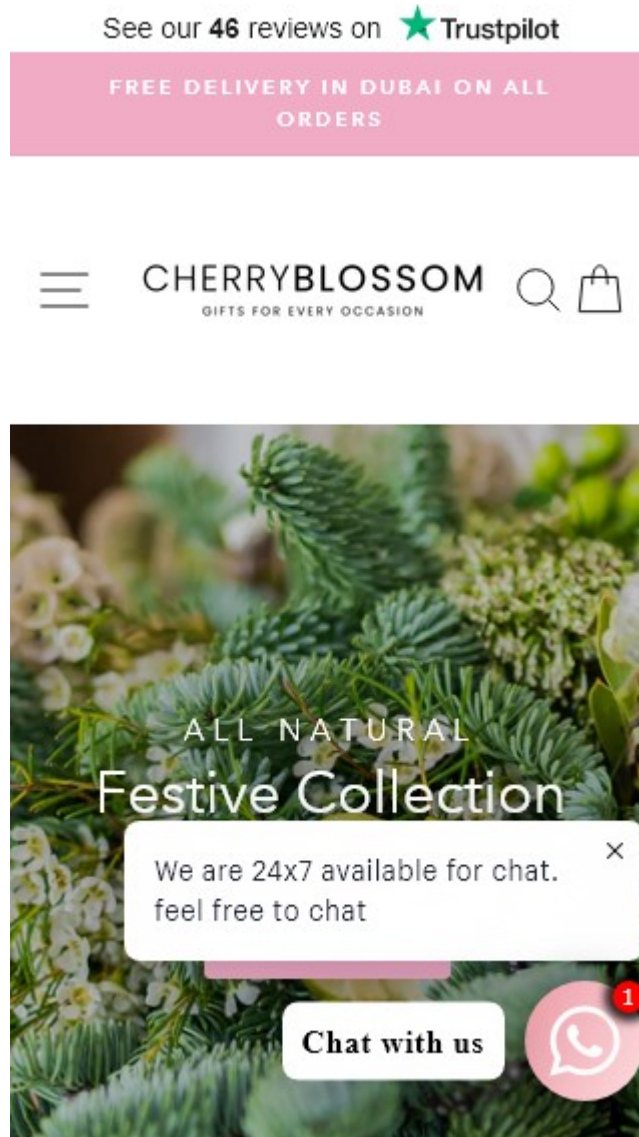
See our 46 reviews on Trustpilot

FREE DELIVERY IN DUBAI ON ALL ORDERS

CHERRYBLOSSOM
GIFTS FOR EVERY OCCASION

ALL NATURAL
Festive Collection

We are 24x7 available for chat. feel free to chat

×

Chat with us

1